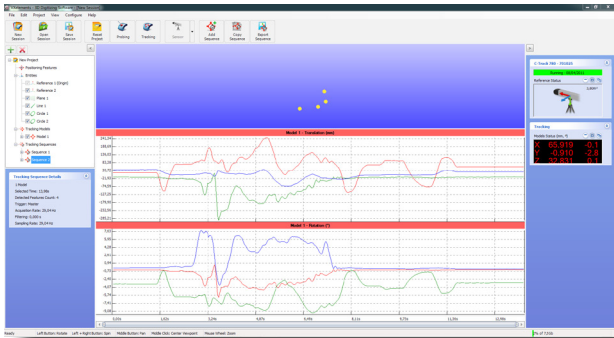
File Edit Project View Configure Help

New Session
Open Session
Save Session
Reset Project
Probing
Tracking
Options
Add Sequence
Copy Sequence
Export Sequence

New Project
Positioning Features
Entities
Reference 1 [Origin]
Reference 2
Plane 1
Line 1
Circle 1
Circle 2
Tracking Models
Model 1
Tracking Sequences
Sequence 1
Sequence 2

Tracking Sequence Details
1 Model
Selected Time: 12,98s
Detected Positions Count: 4
Trigger: Master
Acquisition Rate: 29,94 Hz
Filtering: 0,000 s
Sampling Rate: 29,94 Hz

Model 1 - Translation (mm)

Model 1 - Rotation (°)

0,00s
1,63s
3,26s
4,89s
6,52s
8,15s
9,78s
11,41s
12,98s

C-Track 780 - 703025
Scanning - 30,00 FPS
Reference Status
2,000°

Tracking
Module Status (mm, °)
X 65,910 -0,1
Y -0,910 -3,8
Z 32,831 0,1

Ready
Left Button: Rotate
Left + Right Button: Spin
Middle Button: Pan
Middle Click: Center Viewpoint
Mouse Wheel: Zoom
0% of 7,02s